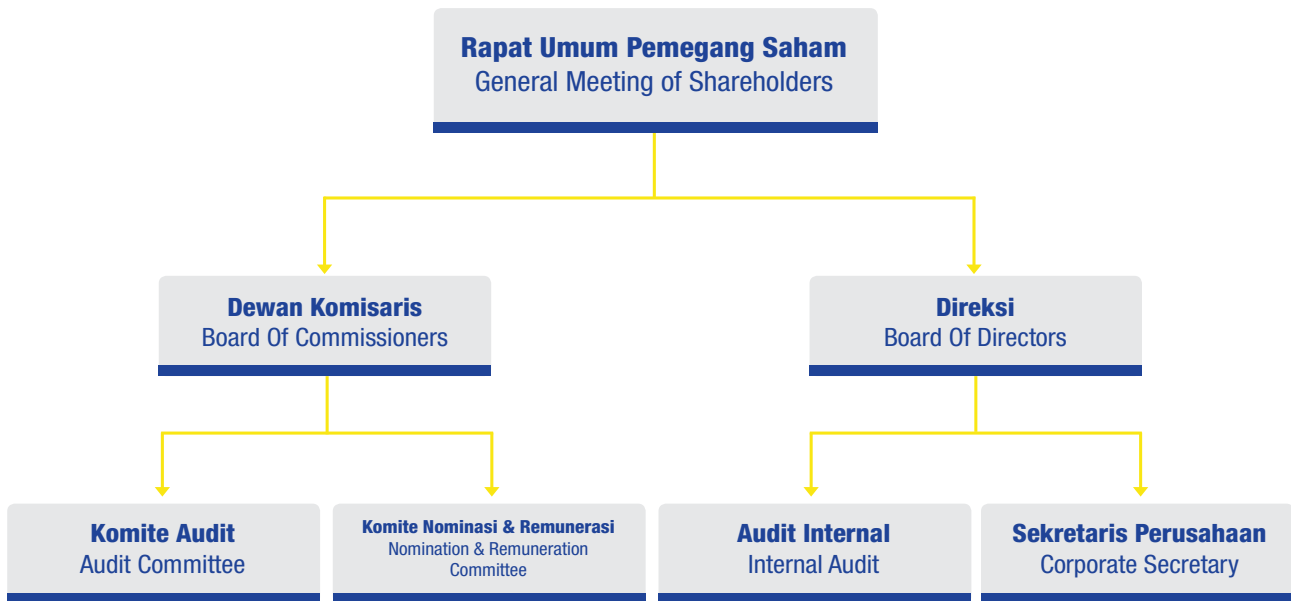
Rapat Umum Pemegang Saham
General Meeting of Shareholders

Dewan Komisaris
Board Of Commissioners

Direksi
Board Of Directors

Komite Audit
Audit Committee

Komite Nominasi & Remunerasi
Nomination & Remuneration Committee

Audit Internal
Internal Audit

Sekretaris Perusahaan
Corporate Secretary